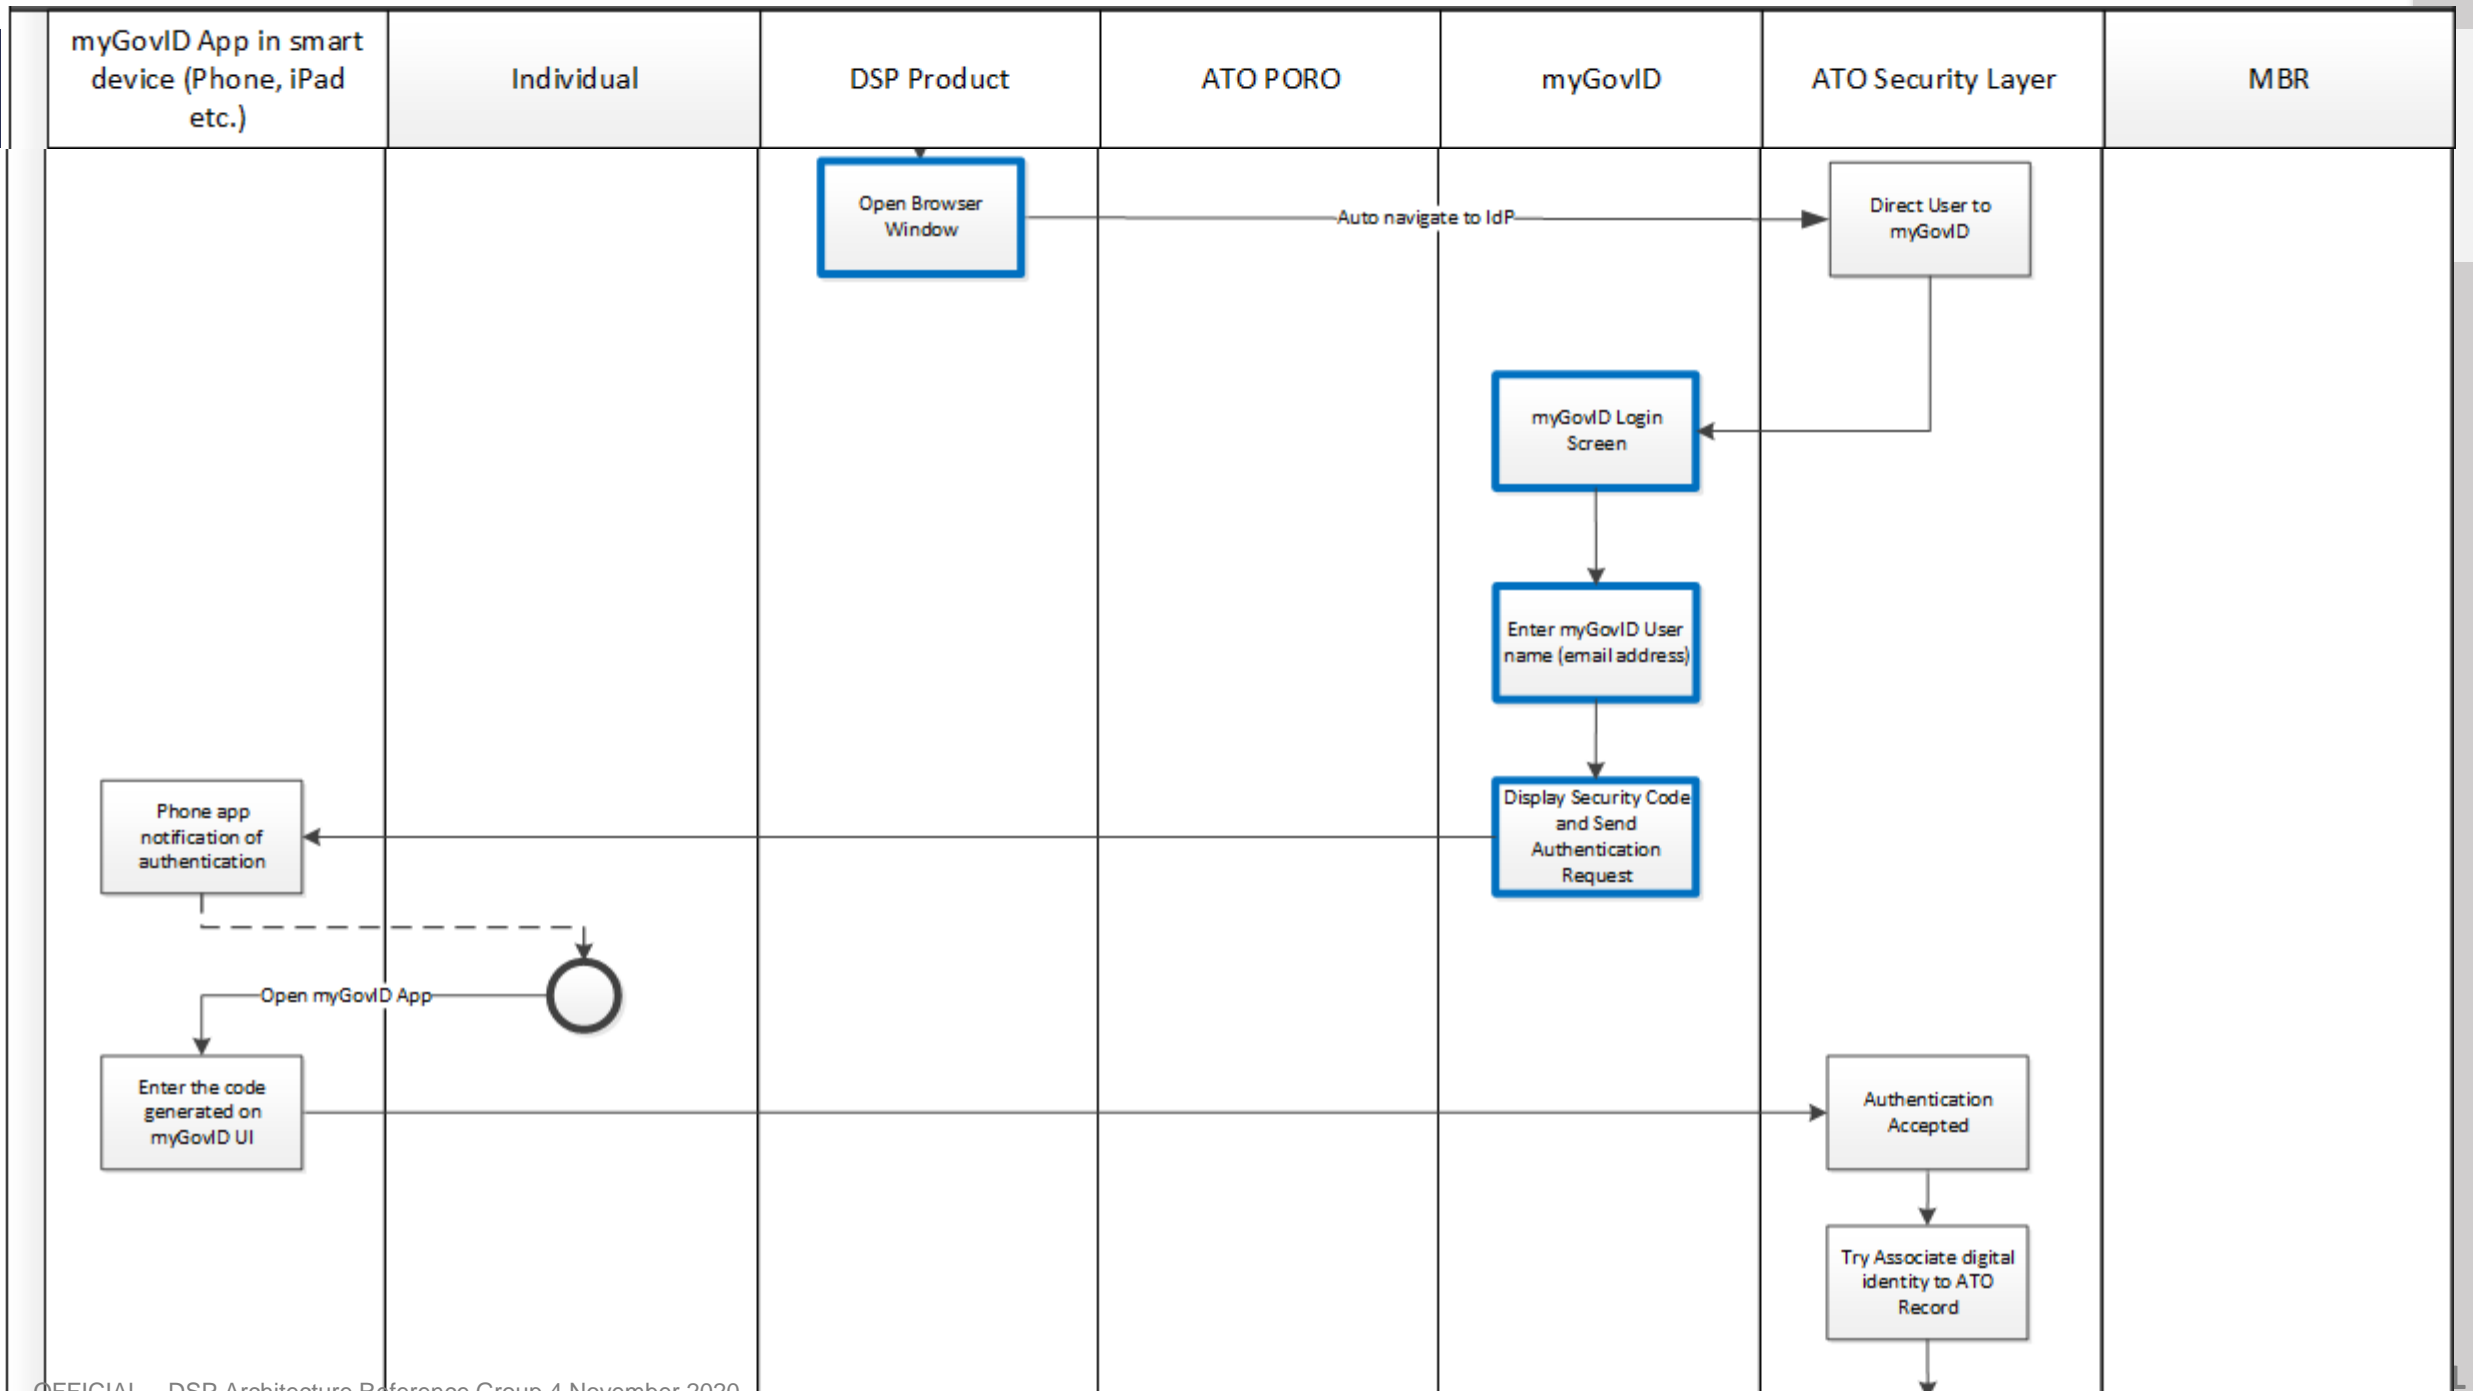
| myGovID App in smart device (Phone, iPad etc.) | Individual | DSP Product | ATO PORO | myGovID | ATO Security Layer | MBR |
|---|---|---|---|---|---|---|

Open Browser Window

Auto navigate to IdP

Direct User to myGovID

myGovID Login Screen

Enter myGovID User name (email address)

Display Security Code and Send Authentication Request

Phone app notification of authentication

Open myGovID App

Enter the code generated on myGovID UI

Authentication Accepted

Try Associate digital identity to ATO Record

OFFICIAL – DSP Architecture Reference Group 4 November 2020